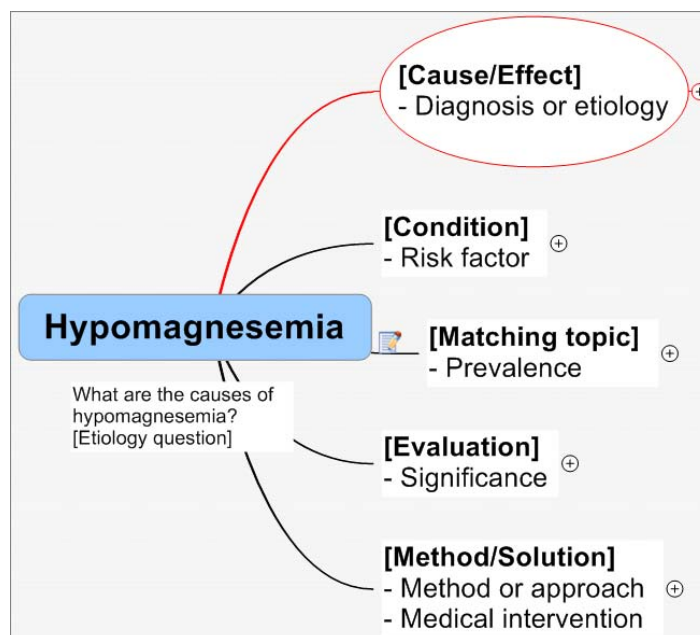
[Cause/Effect]
- Diagnosis or etiology

[Condition]
- Risk factor

Hypomagnesemia

[Matching topic]
- Prevalence

What are the causes of hypomagnesemia?
[Etiology question]

[Evaluation]
- Significance

[Method/Solution]
- Method or approach
- Medical intervention